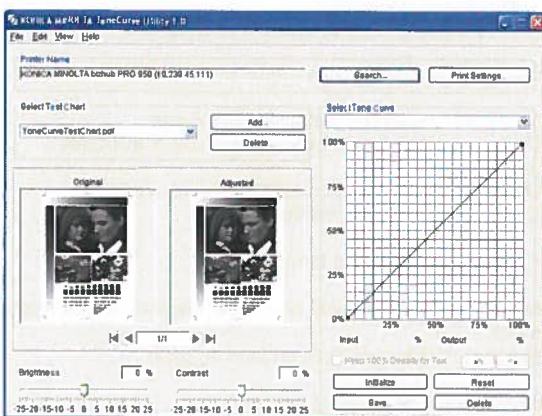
KONICA MINOLTA ToneCurve Utility 1.0

File Edit View Help

Printer Name

KONICA MINOLTA bizhub PRO 950 (10.230.45.111)

Search...

Print Settings...

Select Test Chart

ToneCurveTestChart.pdf

Add...

Delete

Select Tone Curve

Original

Adjusted

100%

75%

50%

25%

0%

25%

50%

75%

100%

Input

%

Output

%

1/1

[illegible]

Brightness

0 %

Contrast

0 %

-25-20-15-10 -5 0 5 10 15 20 25

-25-20-15-10 -5 0 5 10 15 20 25

Initialize

Reset

Save

Delete